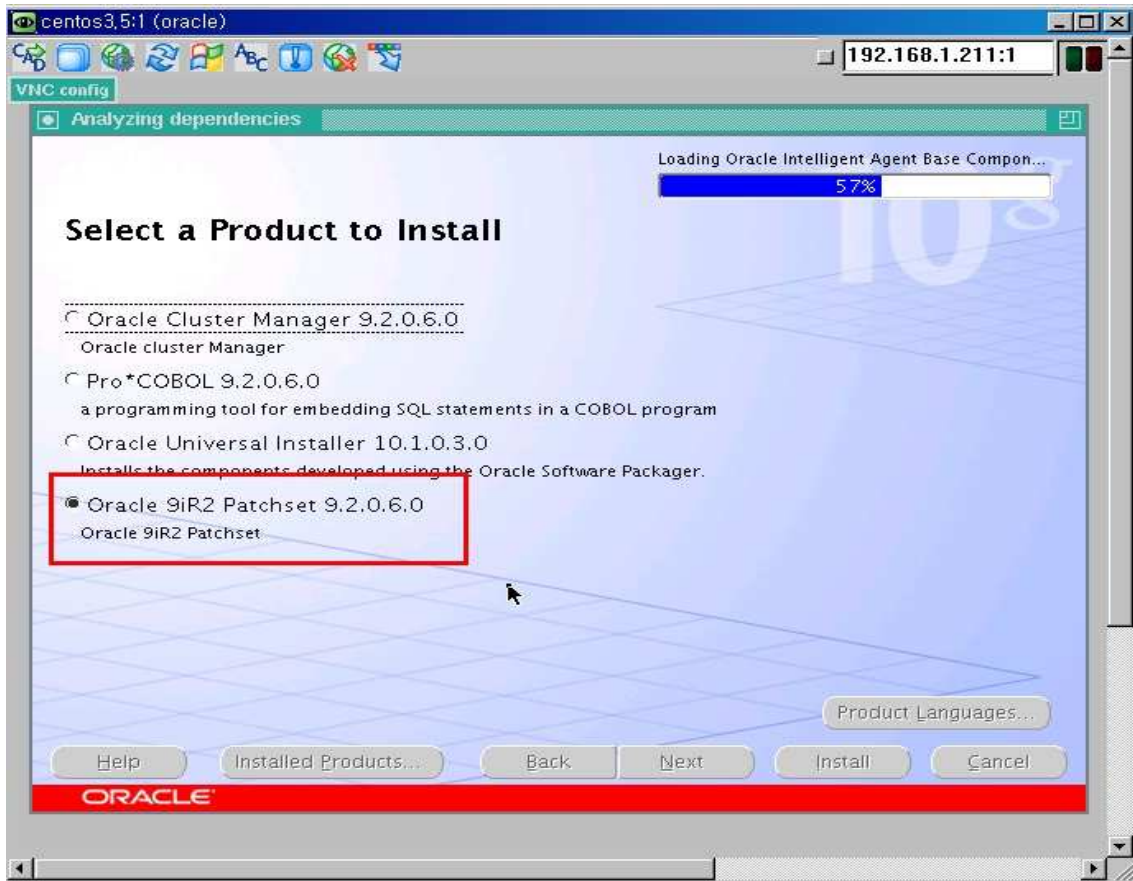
centos3.5:1 (oracle)

192.168.1.211:1

VNC config

Analyzing dependencies

Loading Oracle Intelligent Agent Base Compon...

57%

10g

Select a Product to Install

Oracle Cluster Manager 9.2.0.6.0
Oracle cluster Manager

Pro*COBOL 9.2.0.6.0
a programming tool for embedding SQL statements in a COBOL program

Oracle Universal Installer 10.1.0.3.0
Installs the components developed using the Oracle Software Packager.

Oracle 9iR2 Patchset 9.2.0.6.0
Oracle 9iR2 Patchset

Product Languages...

Help | Installed Products... | Back | Next | Install | Cancel

ORACLE